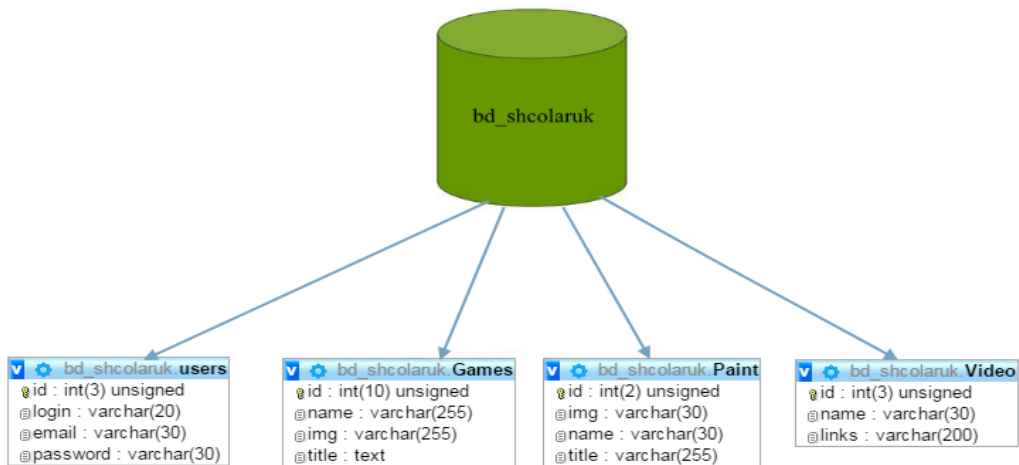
bd_shcolaruk

v bd_shcolaruk.users
id : int(3) unsigned
login : varchar(20)
email : varchar(30)
password : varchar(30)

v bd_shcolaruk.Games
id : int(10) unsigned
name : varchar(255)
img : varchar(255)
title : text

v bd_shcolaruk.Paint
id : int(2) unsigned
img : varchar(30)
name : varchar(30)
title : varchar(255)

v bd_shcolaruk.Video
id : int(3) unsigned
name : varchar(30)
links : varchar(200)